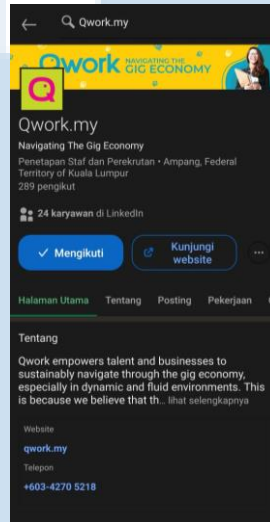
Qwork.my

Qwork NAVIGATING THE GIG ECONOMY

Qwork.my

Navigating The Gig Economy

Penetapan Staf dan Perekrutan • Ampang, Federal Territory of Kuala Lumpur

289 pengikut

24 karyawan di LinkedIn

✓ Mengikuti

Kunjungi website

Halaman Utama Tentang Posting Pekerjaan

Tentang

Qwork empowers talent and businesses to sustainably navigate through the gig economy, especially in dynamic and fluid environments. This is because we believe that th... lihat selengkapnya

Website

qwork.my

Telepon

+603-4270 5218